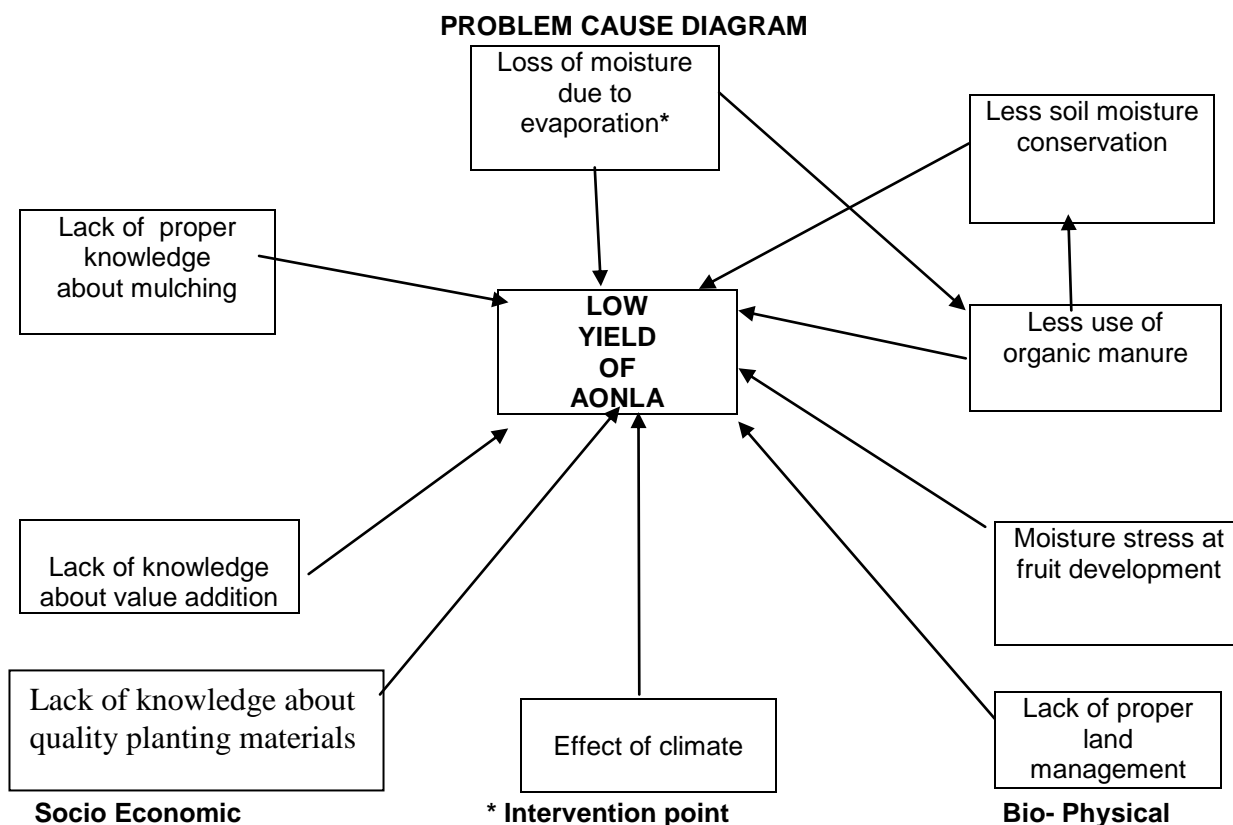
PROBLEM CAUSE DIAGRAM

Loss of moisture due to evaporation*

Less soil moisture conservation

Lack of proper knowledge about mulching

LOW YIELD OF AONLA

Less use of organic manure

Lack of knowledge about value addition

Moisture stress at fruit development

Lack of knowledge about quality planting materials

Effect of climate

Lack of proper land management

Socio Economic

* Intervention point

Bio- Physical